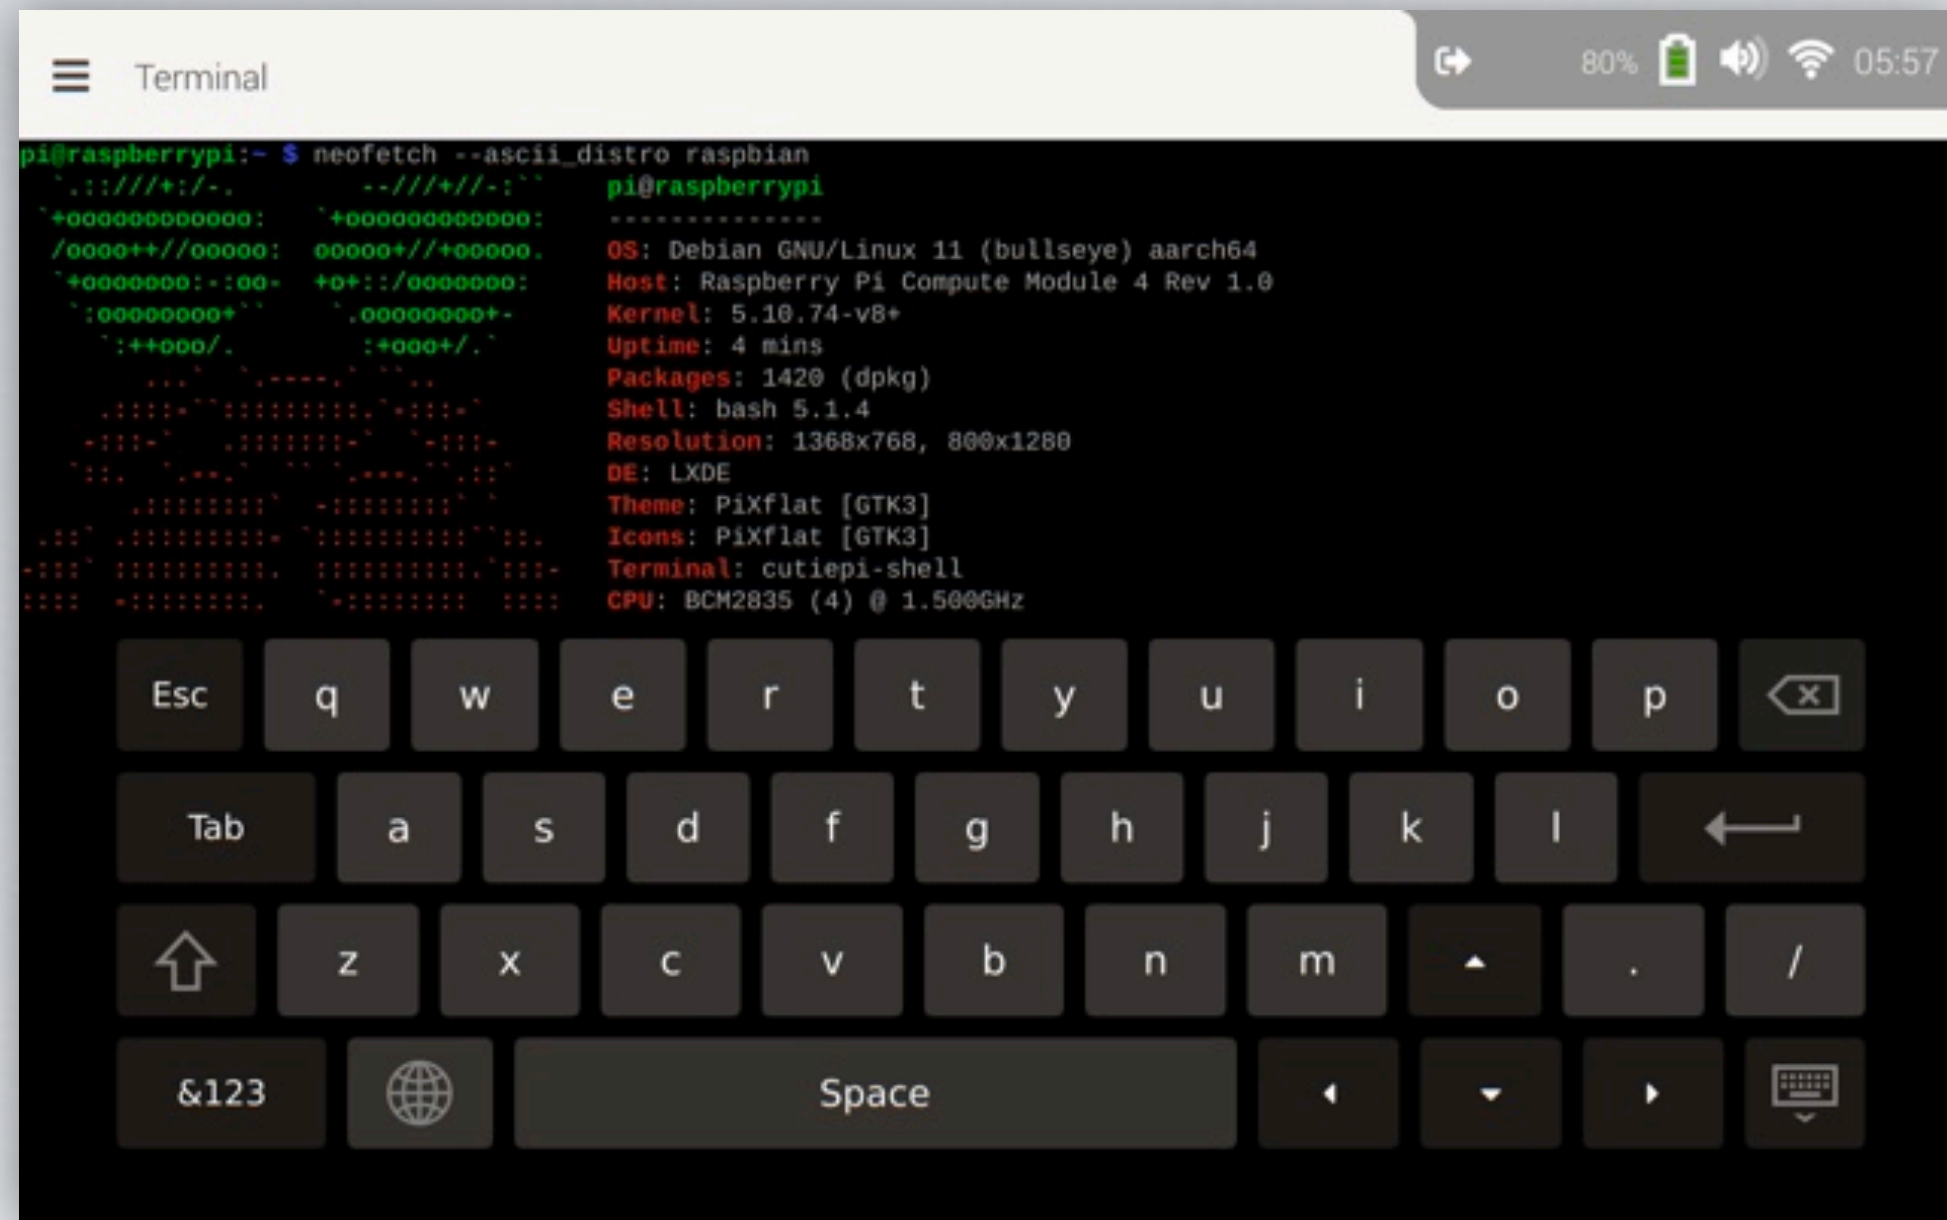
Terminal

80% 05:57

pi@raspberrypi:~ $ neofetch --ascii_distro raspbian

pi@raspberrypi
--------------
OS: Debian GNU/Linux 11 (bullseye) aarch64
Host: Raspberry Pi Compute Module 4 Rev 1.0
Kernel: 5.10.74-v8+
Uptime: 4 mins
Packages: 1420 (dpkg)
Shell: bash 5.1.4
Resolution: 1368x768, 800x1280
DE: LXDE
Theme: PiXflat [GTK3]
Icons: PiXflat [GTK3]
Terminal: cutiepi-shell
CPU: BCM2835 (4) @ 1.500GHz

Esc q w e r t y u i o p

Tab a s d f g h j k l

z x c v b n m . /

&123 Space